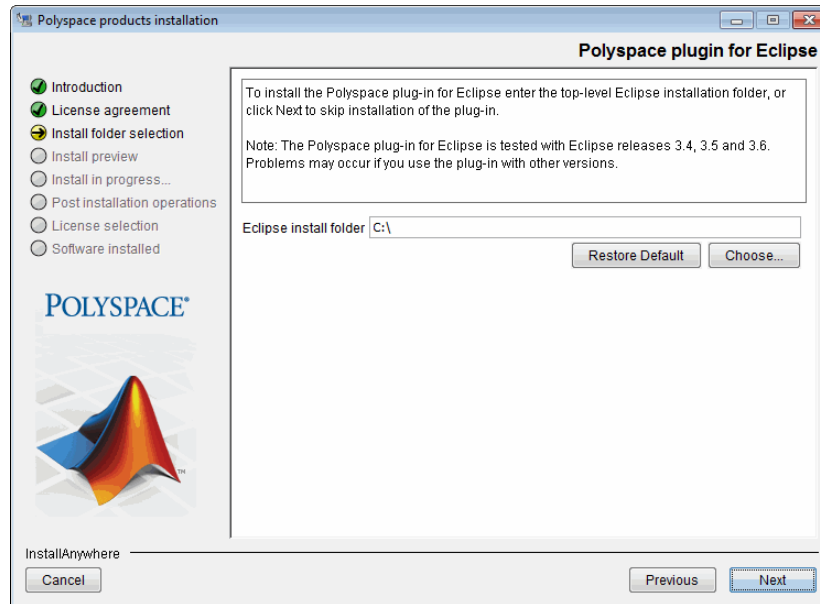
Polyspace products installation

Polyspace plugin for Eclipse

Introduction
License agreement
Install folder selection
Install preview
Install in progress...
Post installation operations
License selection
Software installed

POLYSPACE®

To install the Polyspace plug-in for Eclipse enter the top-level Eclipse installation folder, or click Next to skip installation of the plug-in.

Note: The Polyspace plug-in for Eclipse is tested with Eclipse releases 3.4, 3.5 and 3.6. Problems may occur if you use the plug-in with other versions.

Eclipse install folder C:\

Restore Default
Choose...

InstallAnywhere

Cancel
Previous
Next